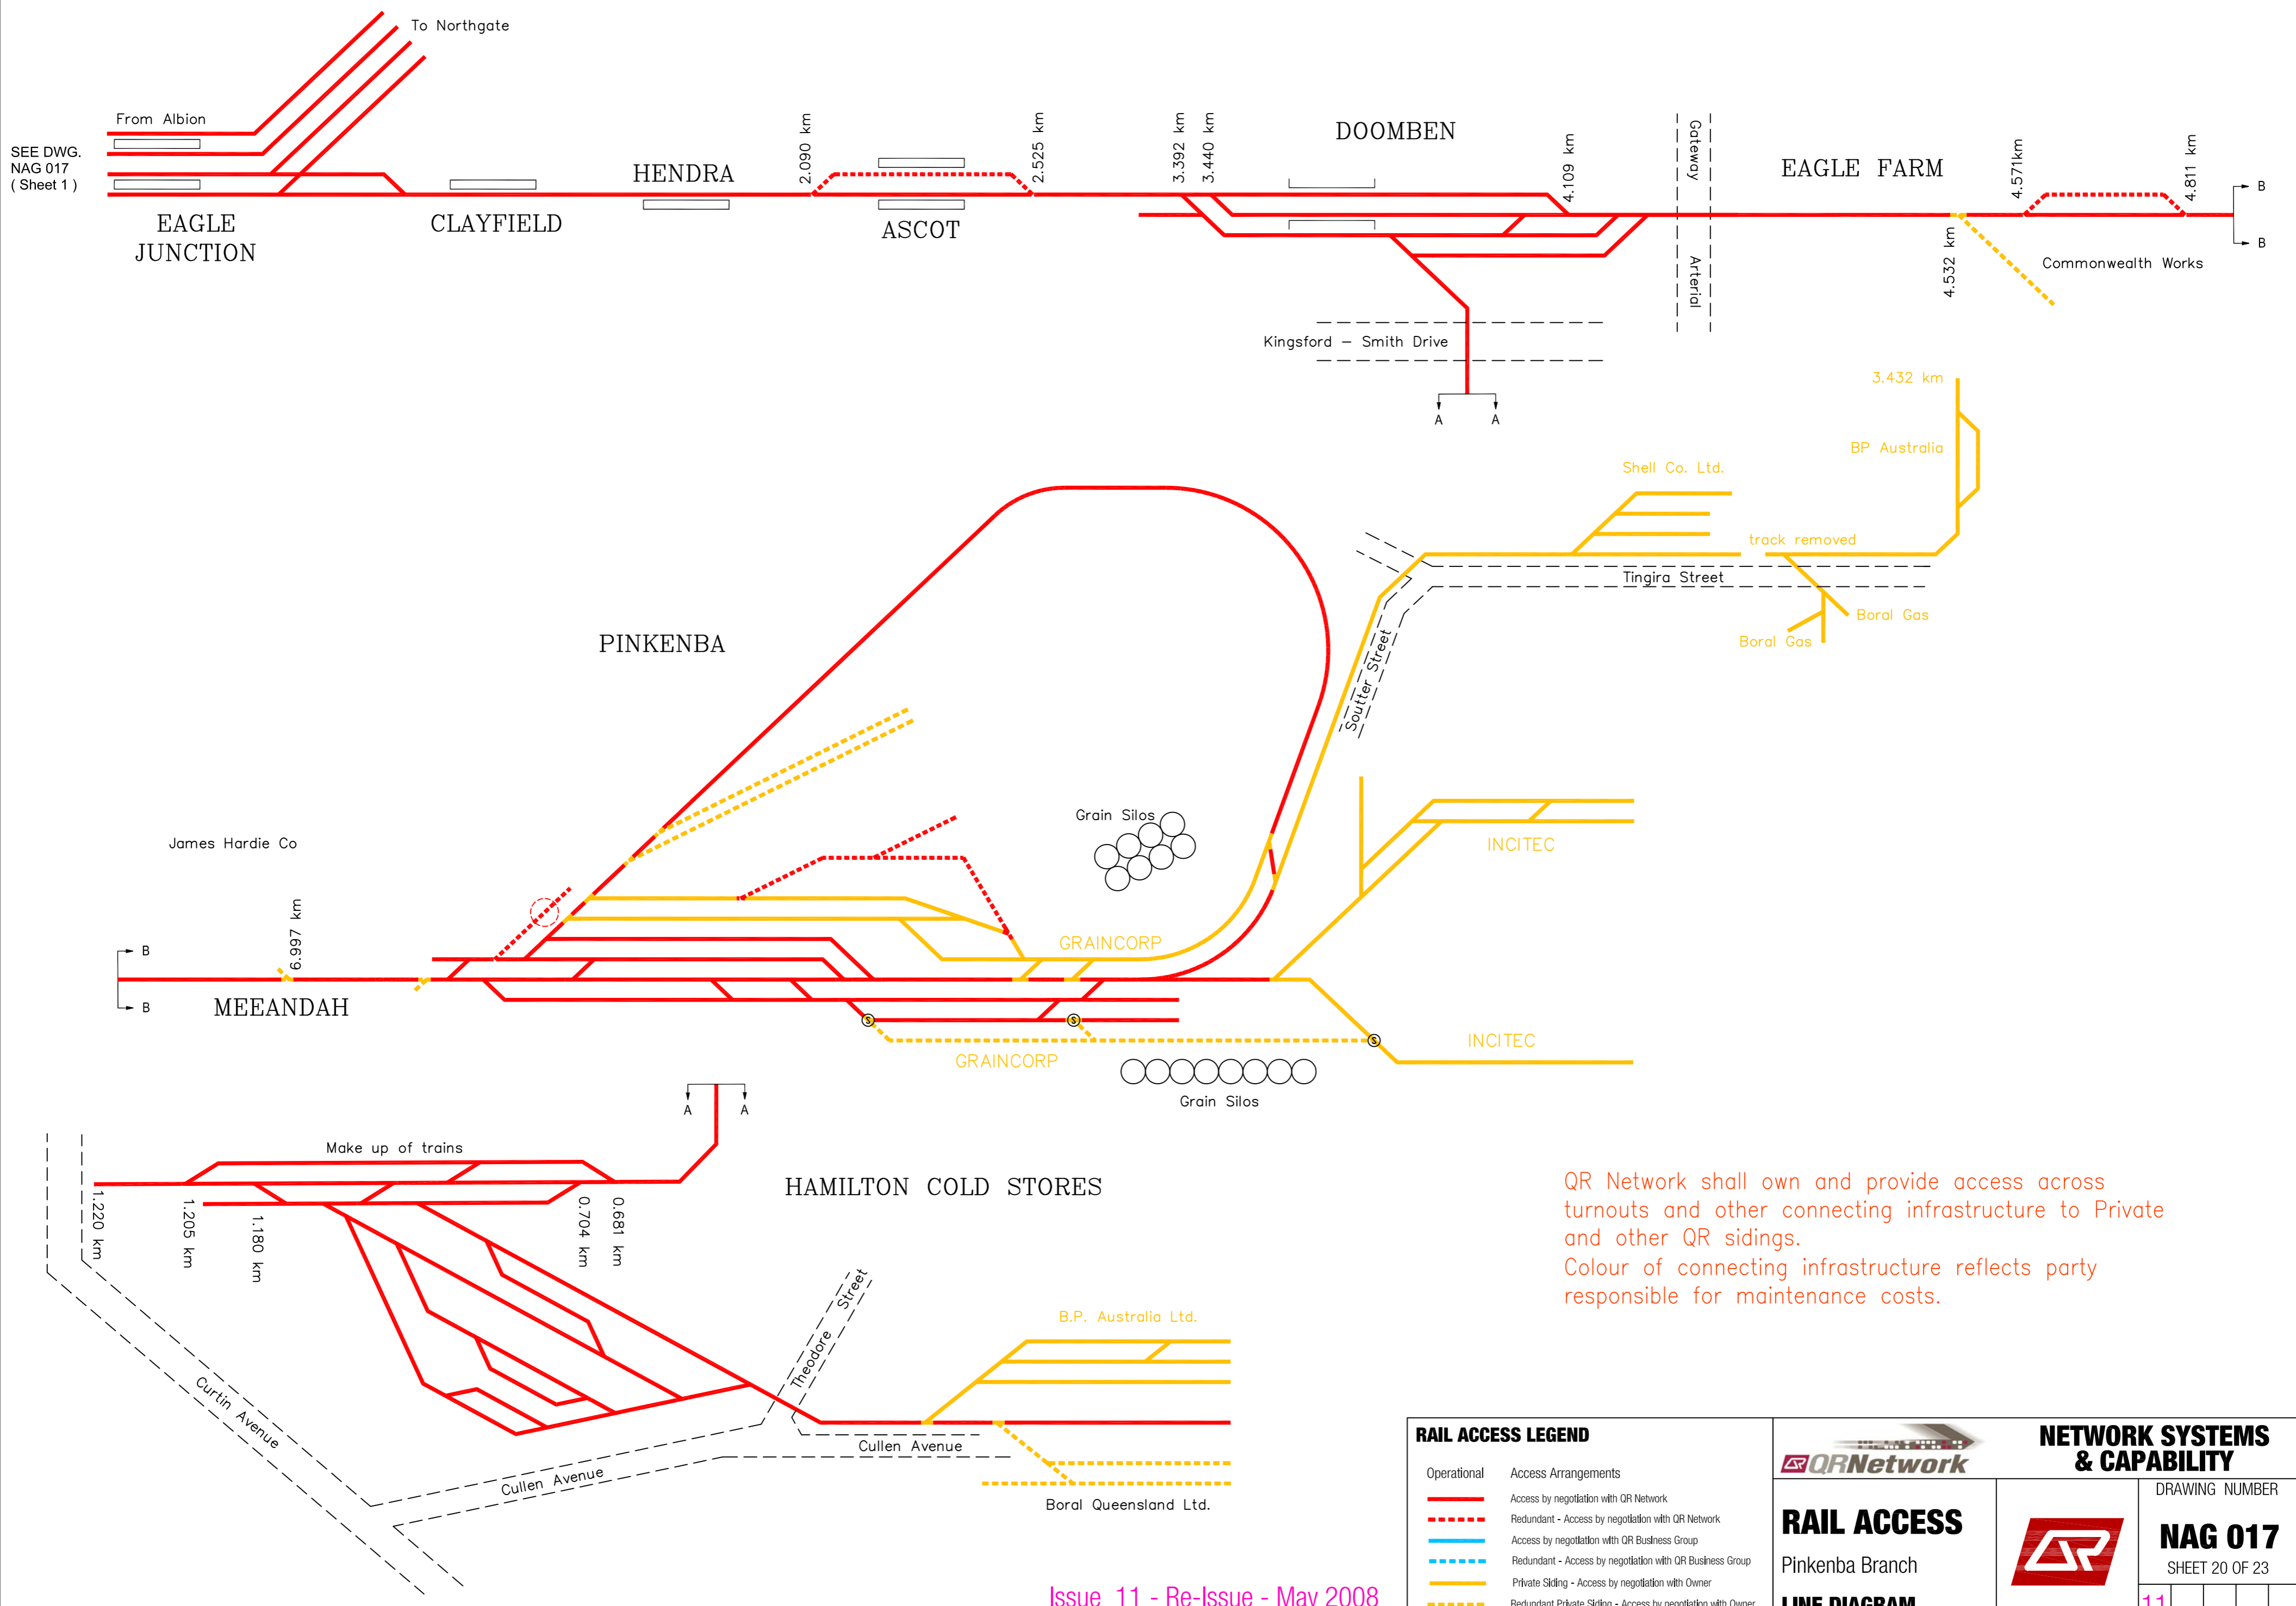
To Northgate

From Albion

SEE DWG. NAG 017 ( Sheet 1 )

EAGLE JUNCTION

CLAYFIELD

HENDRA

2.090 km

ASCOT

2.525 km

3.392 km

3.440 km

DOOMBEN

4.109 km

Gateway

Arterial

EAGLE FARM

4.571km

4.811 km

B

B

4.532 km

Commonwealth Works

Kingsford – Smith Drive

A A

3.432 km

BP Australia

Shell Co. Ltd.

track removed

Tingira Street

Boral Gas

Boral Gas

Soutter Street

PINKENBA

Grain Silos

INCITEC

James Hardie Co

6.997 km

B

B

MEEANDAH

GRAINCORP

GRAINCORP

INCITEC

Grain Silos

A A

Make up of trains

HAMILTON COLD STORES

1.220 km

1.205 km

1.180 km

0.704 km

0.681 km

Theodore Street

Curtin Avenue

Cullen Avenue

Cullen Avenue

B.P. Australia Ltd.

Boral Queensland Ltd.

QR Network shall own and provide access across turnouts and other connecting infrastructure to Private and other QR sidings.
Colour of connecting infrastructure reflects party responsible for maintenance costs.

Issue 11 - Re-Issue - May 2008

RAIL ACCESS LEGEND

Operational Access Arrangements

Access by negotiation with QR Network
Redundant - Access by negotiation with QR Network
Access by negotiation with QR Business Group
Redundant - Access by negotiation with QR Business Group
Private Siding - Access by negotiation with Owner
Redundant Private Siding - Access by negotiation with Owner

QRNetwork

NETWORK SYSTEMS & CAPABILITY

RAIL ACCESS

Pinkenba Branch

LINE DIAGRAM

DRAWING NUMBER

NAG 017

SHEET 20 OF 23

11